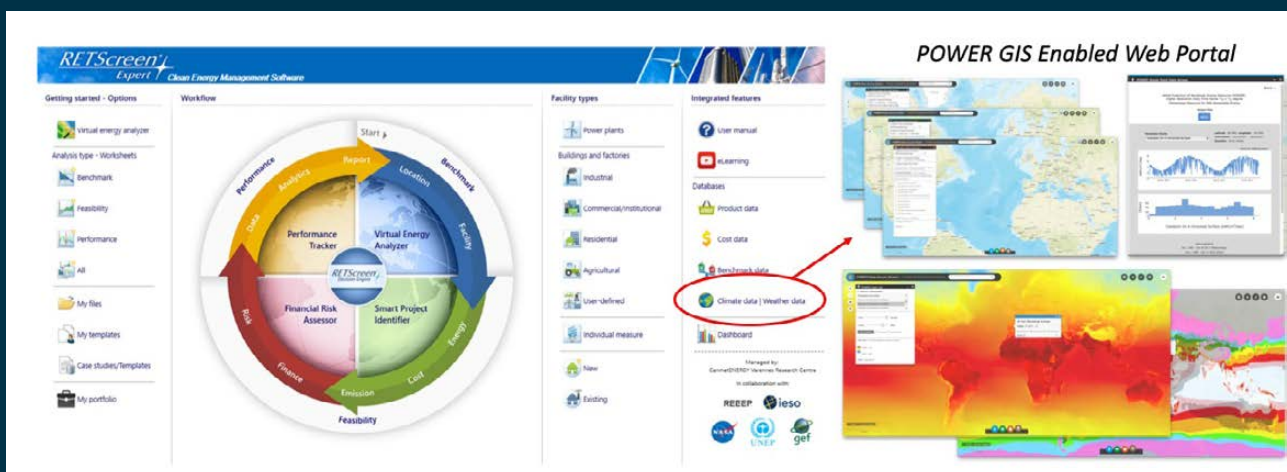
POWER GIS Enabled Web Portal

RETScreen Expert
Clean Energy Management Software

Getting started - Options
Virtual energy analyzer
Analysis type - Worksheets
Benchmark
Feasibility
Performance
All
My files
My templates
Case studies/Templates
My portfolio

Workflow
Start
Report
Benchmark
Location
Facility
Energy
Cost
Emission
Feasibility
Finance
Risk
Data
Analytics
Performance
Performance Tracker
Virtual Energy Analyzer
Financial Risk Assessor
Smart Project Identifier
RETScreen

Facility types
Power plants
Buildings and factories
Industrial
Commercial/Institutional
Residential
Agricultural
User-defined
Individual measure
New
Existing

Integrated features
User manual
eLearning
Databases
Product data
Cost data
Benchmark data
Climate data | Weather data
Dashboard
Managed by: CanmetENERGY Varennes Research Centre
In collaboration with
REEEP
ieso
NASA
UNEP
gef